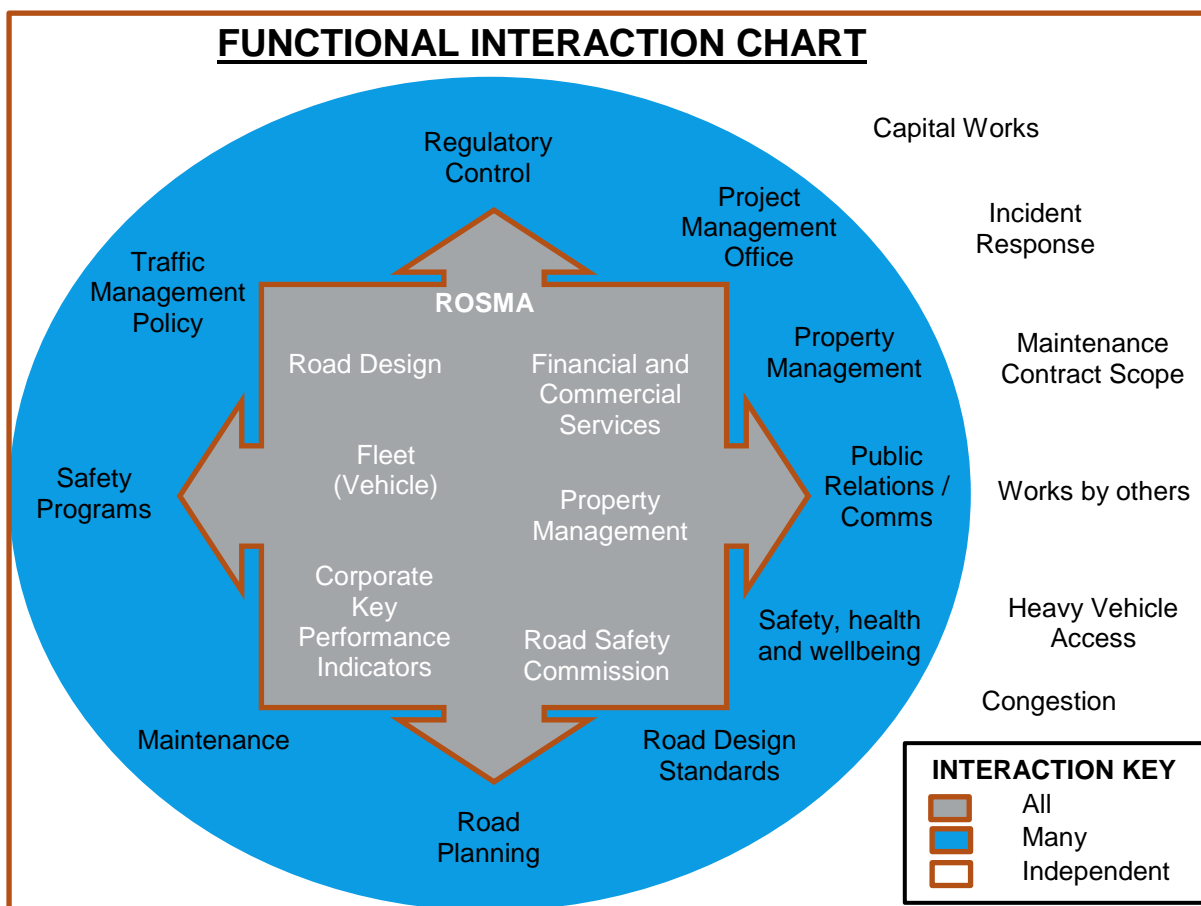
FUNCTIONAL INTERACTION CHART

Regulatory Control

Capital Works

Project Management Office

Incident Response

Traffic Management Policy

ROSMA

Road Design

Financial and Commercial Services

Property Management

Maintenance Contract Scope

Fleet (Vehicle)

Safety Programs

Public Relations / Comms

Works by others

Property Management

Corporate Key Performance Indicators

Road Safety Commission

Safety, health and wellbeing

Heavy Vehicle Access

Congestion

Maintenance

Road Design Standards

Road Planning

INTERACTION KEY
All
Many
Independent